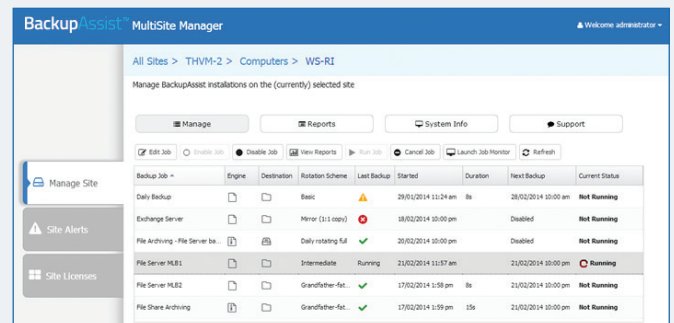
BackupAssist™ MultiSite Manager

Welcome administrator

All Sites > THVM-2 > Computers > WS-RI

Manage BackupAssist installations on the (currently) selected site

Manage | Reports | System Info | Support

Edit Job | Enable Job | Disable Job | View Reports | Run Job | Cancel Job | Launch Job Monitor | Refresh

Manage Site

Site Alerts

Site Licenses

| Backup Job | Engine | Destination | Rotation Scheme | Last Backup | Started | Duration | Next Backup | Current Status |
|---|---|---|---|---|---|---|---|---|
| Daily Backup | | | Basic | | 29/01/2014 11:24 am | 8s | 28/02/2014 10:00 am | Not Running |
| Exchange Server | | | Mirror (1:1 copy) | | 18/02/2014 10:00 pm | | Disabled | Not Running |
| File Archiving - File Server ba... | | | Daily rotating full | | 20/02/2014 10:00 pm | | Disabled | Not Running |
| File Server MLB1 | | | Intermediate | Running | 21/02/2014 11:57 am | | 21/02/2014 10:00 am | Running |
| File Server MLB2 | | | Grandfather-fat... | | 17/02/2014 1:58 pm | 8s | 21/02/2014 10:00 pm | Not Running |
| File Share Archiving | | | Grandfather-fat... | | 17/02/2014 1:59 pm | 15s | 21/02/2014 10:00 pm | Not Running |